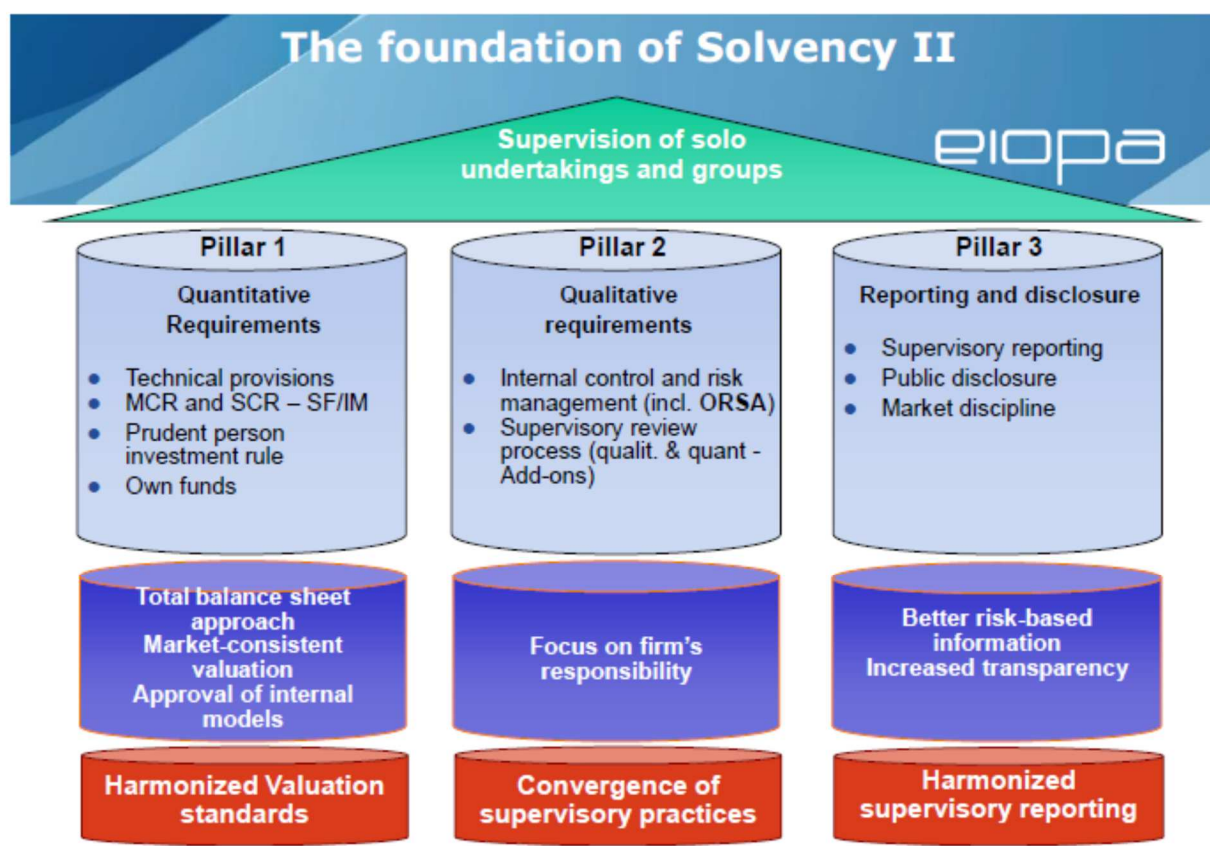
The foundation of Solvency II

Supervision of solo undertakings and groups

eiopa

Pillar 1

Quantitative Requirements

- Technical provisions
- MCR and SCR – SF/IM
- Prudent person investment rule
- Own funds

Pillar 2

Qualitative requirements

- Internal control and risk management (incl. ORSA)
- Supervisory review process (qualit. & quant - Add-ons)

Pillar 3

Reporting and disclosure

- Supervisory reporting
- Public disclosure
- Market discipline

Total balance sheet approach
Market-consistent valuation
Approval of internal models

Focus on firm's responsibility

Better risk-based information
Increased transparency

Harmonized Valuation standards

Convergence of supervisory practices

Harmonized supervisory reporting